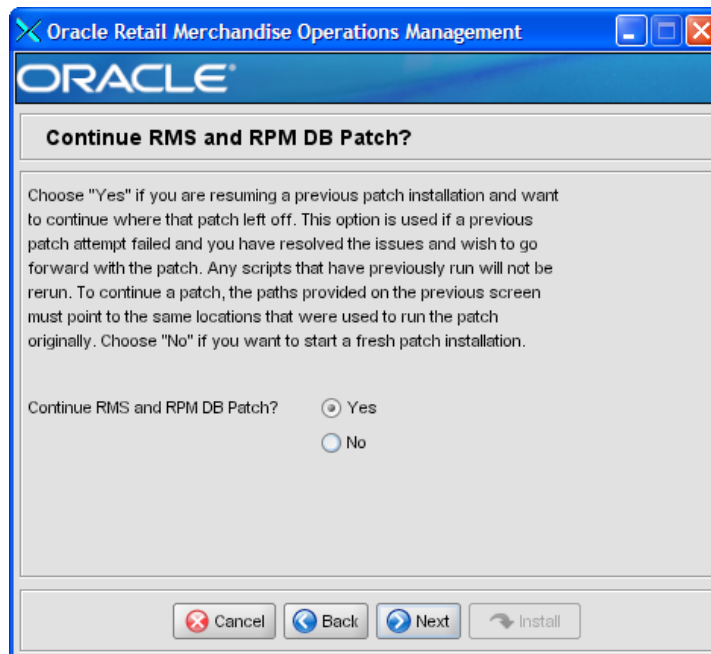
Oracle Retail Merchandise Operations Management

ORACLE

Continue RMS and RPM DB Patch?

Choose "Yes" if you are resuming a previous patch installation and want to continue where that patch left off. This option is used if a previous patch attempt failed and you have resolved the issues and wish to go forward with the patch. Any scripts that have previously run will not be rerun. To continue a patch, the paths provided on the previous screen must point to the same locations that were used to run the patch originally. Choose "No" if you want to start a fresh patch installation.

Continue RMS and RPM DB Patch? Yes
No

Cancel Back Next Install